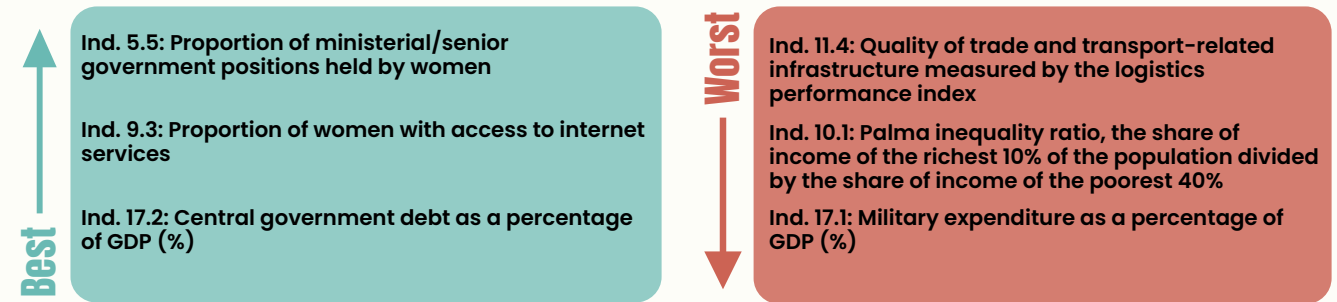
Best

Ind. 5.5: Proportion of ministerial/senior government positions held by women

Ind. 9.3: Proportion of women with access to internet services

Ind. 17.2: Central government debt as a percentage of GDP (%)

Worst

Ind. 11.4: Quality of trade and transport-related infrastructure measured by the logistics performance index

Ind. 10.1: Palma inequality ratio, the share of income of the richest 10% of the population divided by the share of income of the poorest 40%

Ind. 17.1: Military expenditure as a percentage of GDP (%)